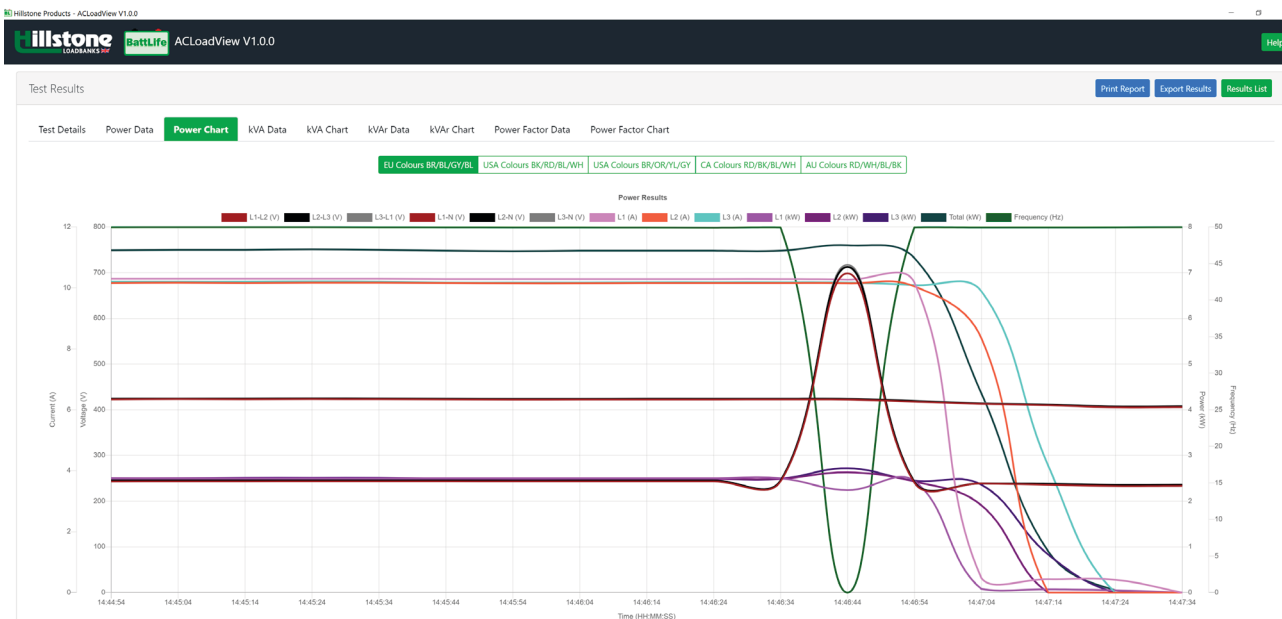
Hillstone Products - ACLoadView V1.0.0

Hillstone LOADBANKS BattLife ACLoadView V1.0.0

Help

Test Results

Print Report Export Results Results List

Test Details Power Data Power Chart kVA Data kVA Chart kVAr Data kVAr Chart Power Factor Data Power Factor Chart

EU Colours BR/BL/GY/BL USA Colours BK/RD/BL/WH USA Colours BR/OR/YL/GY CA Colours RD/BK/BL/WH AU Colours RD/WH/BL/BK

Power Results

L1-L2 (V) L2-L3 (V) L3-L1 (V) L1-N (V) L2-N (V) L3-N (V) L1 (A) L2 (A) L3 (A) L1 (kW) L2 (kW) L3 (kW) Total (kW) Frequency (Hz)

Current (A)
0 2 4 6 8 10 12

Voltage (V)
0 100 200 300 400 500 600 700 800

Power (kW)
0 1 2 3 4 5 6 7 8

Frequency (Hz)
0 5 10 15 20 25 30 35 40 45 50

14:44:54 14:45:04 14:45:14 14:45:24 14:45:34 14:45:44 14:45:54 14:46:04 14:46:14 14:46:24 14:46:34 14:46:44 14:46:54 14:47:04 14:47:14 14:47:24 14:47:34

Time (HH:MM:SS)